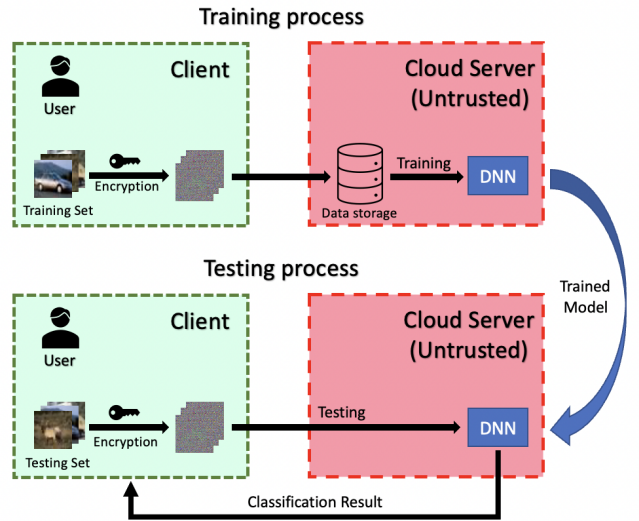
Training process

Client

User

Encryption

Training Set

Cloud Server (Untrusted)

Training

DNN

Data storage

Trained Model

Testing process

Client

User

Encryption

Testing Set

Cloud Server (Untrusted)

Testing

DNN

Classification Result